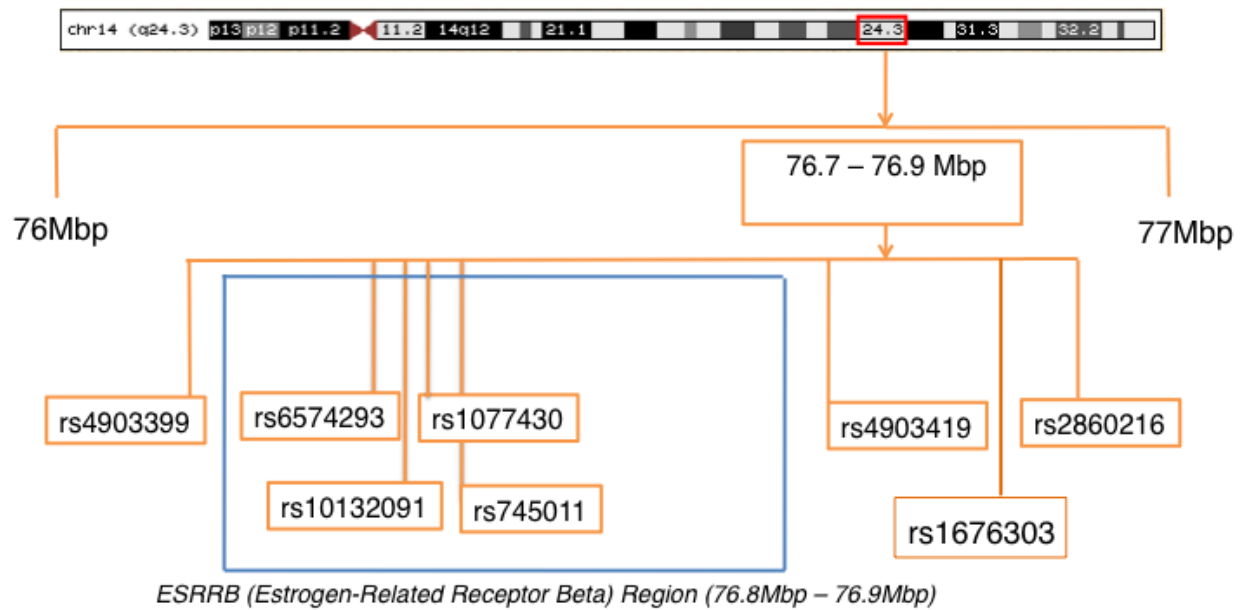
chr14 (q24.3) p13 p12 p11.2 11.2 14q12 21.1 24.3 31.3 32.2

76.7 – 76.9 Mbp

76Mbp

77Mbp

rs4903399

rs6574293

rs1077430

rs10132091

rs745011

rs4903419

rs2860216

rs1676303

ESRRB (Estrogen-Related Receptor Beta) Region (76.8Mbp – 76.9Mbp)